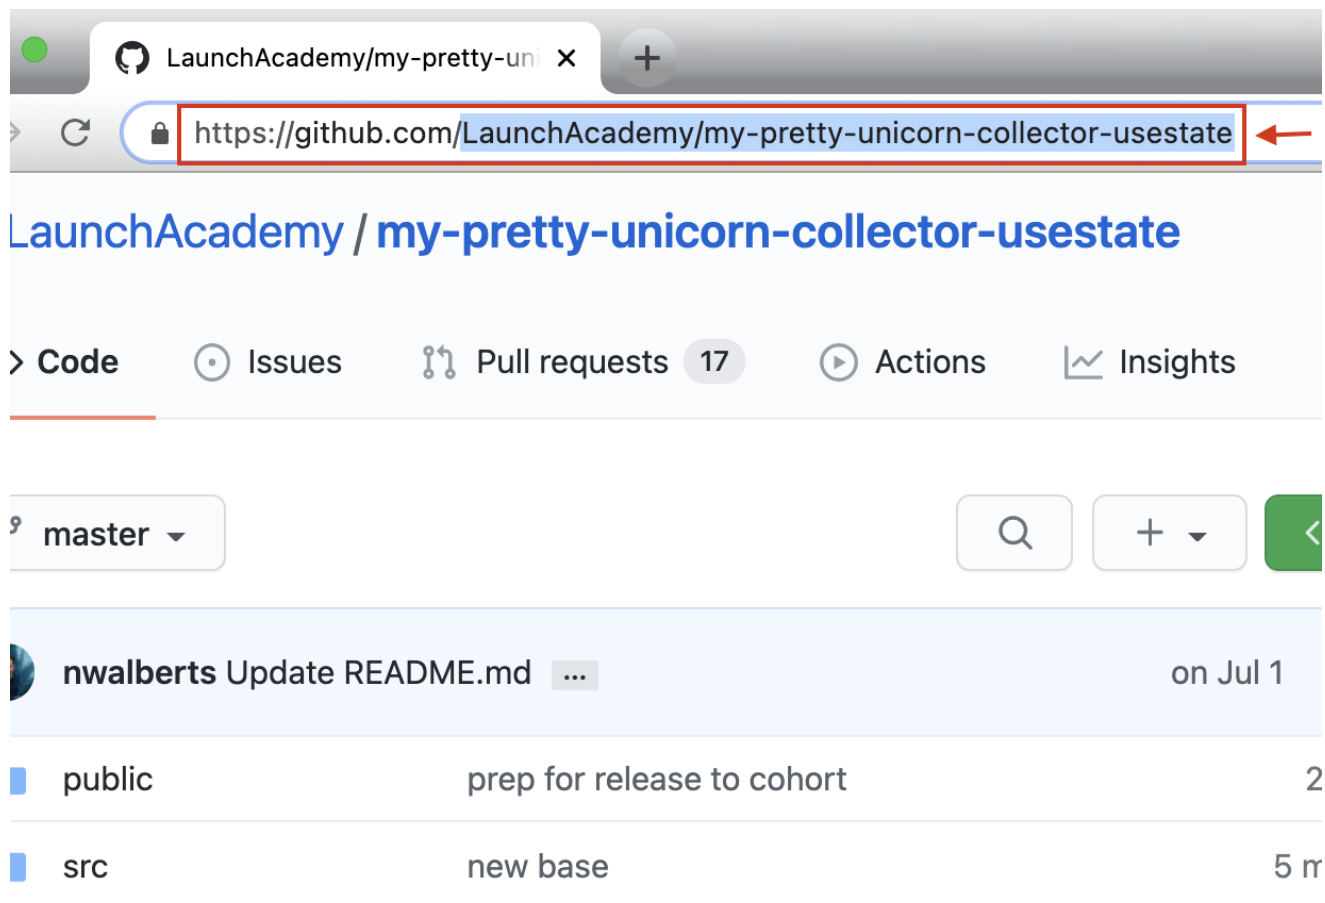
LaunchAcademy/my-pretty-uni ×

https://github.com/LaunchAcademy/my-pretty-unicorn-collector-usestate

LaunchAcademy / my-pretty-unicorn-collector-usestate

Code Issues Pull requests 17 Actions Insights

master

nwalberts Update README.md ... on Jul 1

public prep for release to cohort 2

src new base 5 m